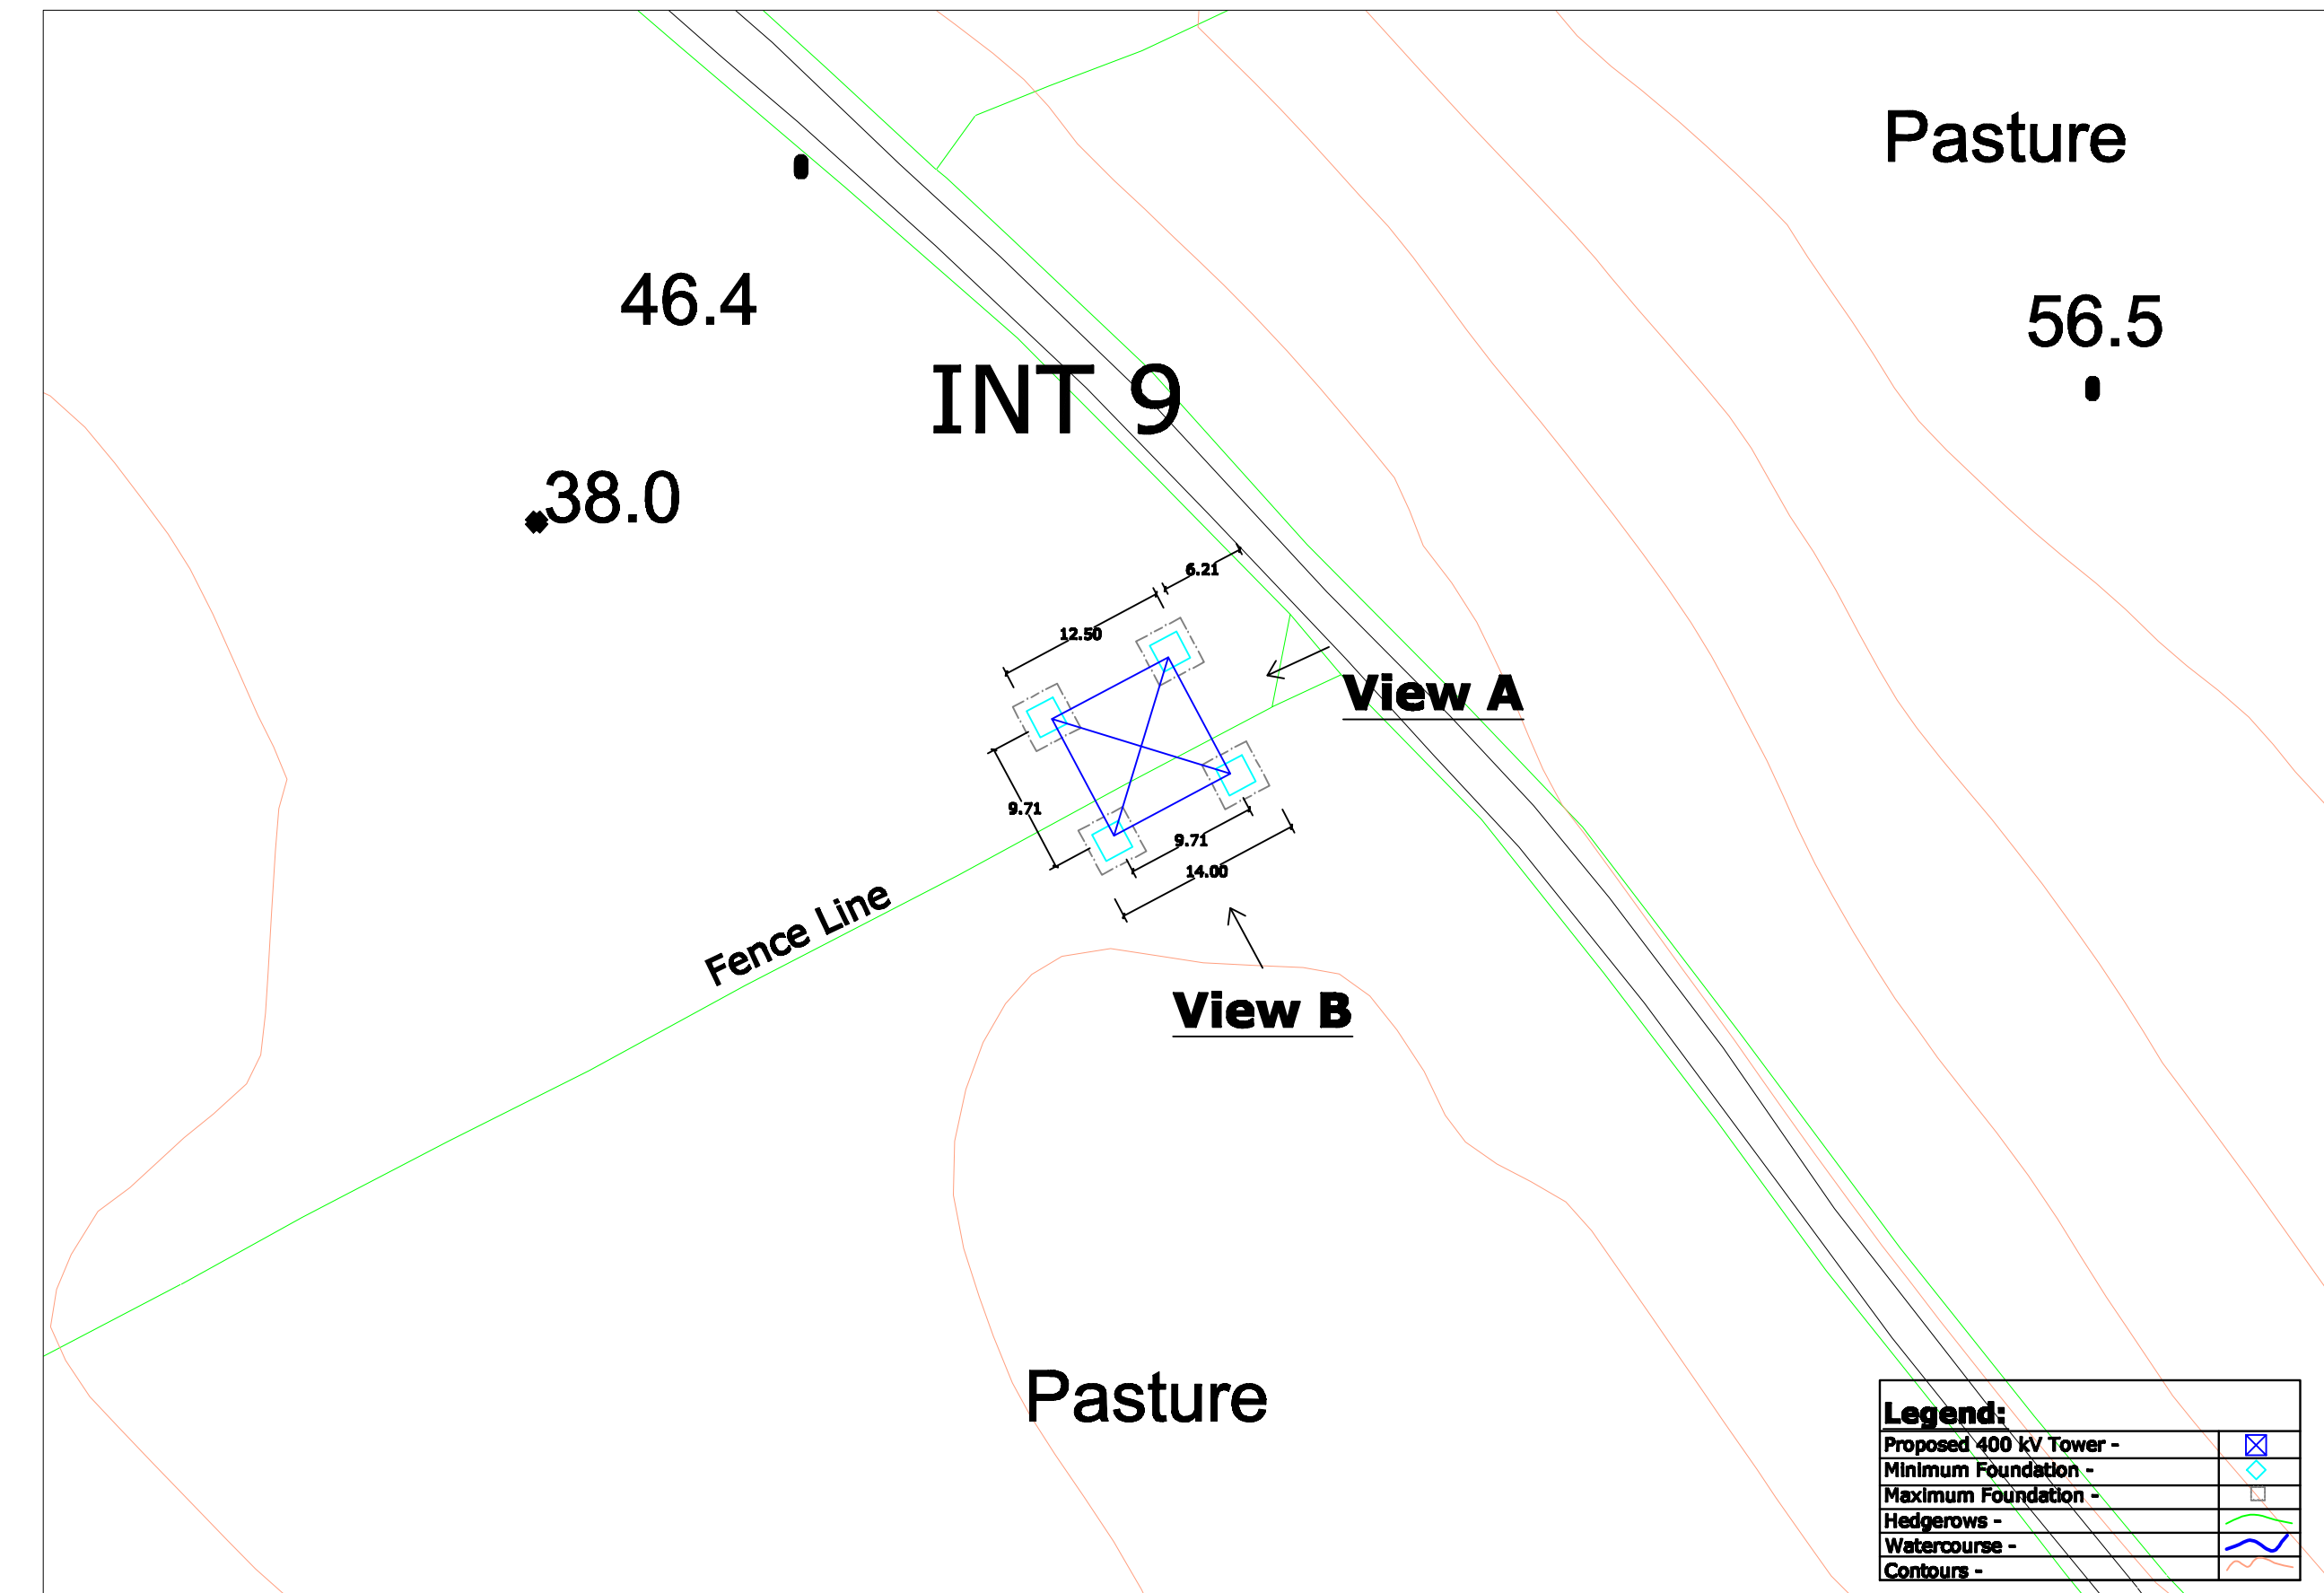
Pasture

46.4

56.5

INT 9

38.0

6.21

12.50

View A

9.71

9.71

14.00

Fence Line

View B

Pasture

Legend:

| | |
|---|---|
| Proposed 400 kV Tower - | |
| Minimum Foundation - | |
| Maximum Foundation - | |
| Hedgerows - | |
| Watercourse - | |
| Contours - | |